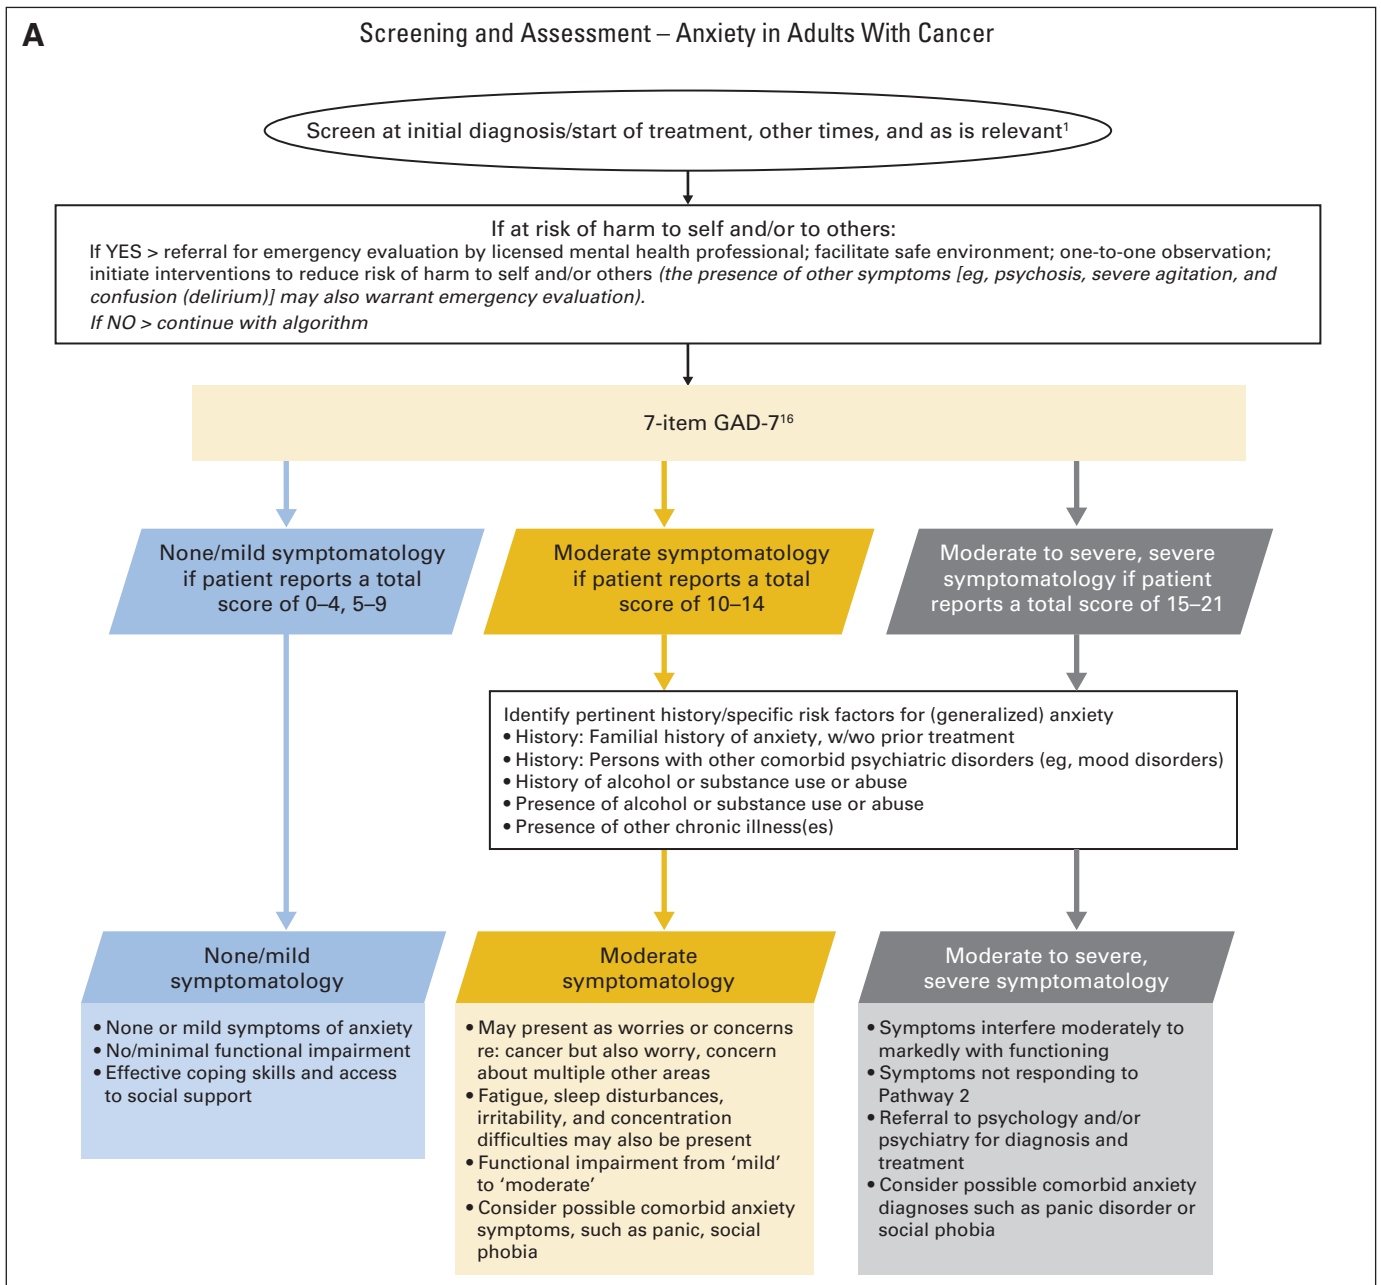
A

Screening and Assessment – Anxiety in Adults With Cancer

Screen at initial diagnosis/start of treatment, other times, and as is relevant$^1$

If at risk of harm to self and/or to others:
If YES > referral for emergency evaluation by licensed mental health professional; facilitate safe environment; one-to-one observation; initiate interventions to reduce risk of harm to self and/or others (the presence of other symptoms [eg, psychosis, severe agitation, and confusion (delirium)] may also warrant emergency evaluation).
If NO > continue with algorithm

7-item GAD-7$^{16}$

None/mild symptomatology if patient reports a total score of 0–4, 5–9

Moderate symptomatology if patient reports a total score of 10–14

Moderate to severe, severe symptomatology if patient reports a total score of 15–21

Identify pertinent history/specific risk factors for (generalized) anxiety
• History: Familial history of anxiety, w/wo prior treatment
• History: Persons with other comorbid psychiatric disorders (eg, mood disorders)
• History of alcohol or substance use or abuse
• Presence of alcohol or substance use or abuse
• Presence of other chronic illness(es)

None/mild symptomatology
• None or mild symptoms of anxiety
• No/minimal functional impairment
• Effective coping skills and access to social support

Moderate symptomatology
• May present as worries or concerns re: cancer but also worry, concern about multiple other areas
• Fatigue, sleep disturbances, irritability, and concentration difficulties may also be present
• Functional impairment from 'mild' to 'moderate'
• Consider possible comorbid anxiety symptoms, such as panic, social phobia

Moderate to severe, severe symptomatology
• Symptoms interfere moderately to markedly with functioning
• Symptoms not responding to Pathway 2
• Referral to psychology and/or psychiatry for diagnosis and treatment
• Consider possible comorbid anxiety diagnoses such as panic disorder or social phobia